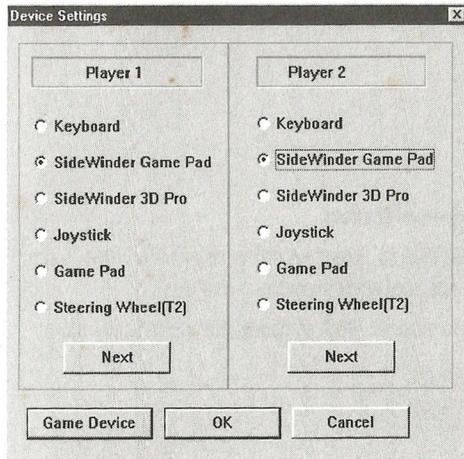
Device Settings

Player 1

Keyboard

SideWinder Game Pad

SideWinder 3D Pro

Joystick

Game Pad

Steering Wheel(T2)

Next

Player 2

Keyboard

SideWinder Game Pad

SideWinder 3D Pro

Joystick

Game Pad

Steering Wheel(T2)

Next

Game Device

OK

Cancel